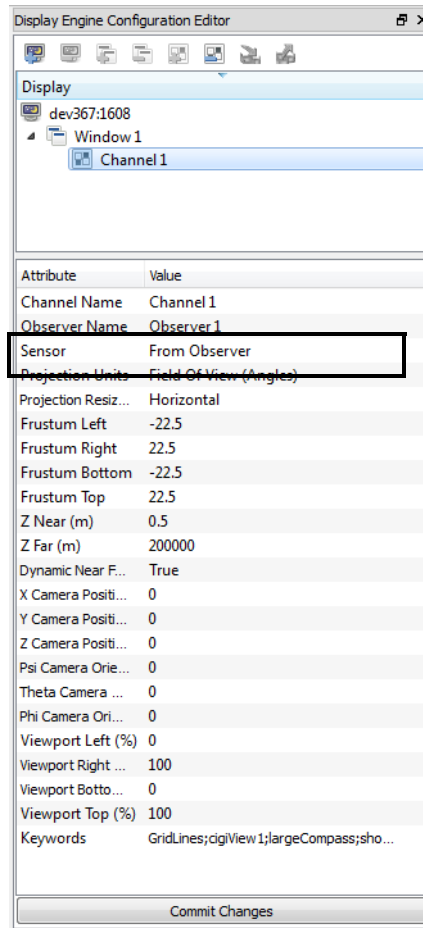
Display Engine Configuration Editor

Display

dev367:1608

Window 1

Channel 1

| Attribute | Value |
|---|---|
| Channel Name | Channel 1 |
| Observer Name | Observer 1 |
| Sensor | From Observer |
| Projection Units | Field Of View (Angles) |
| Projection Resiz... | Horizontal |
| Frustum Left | -22.5 |
| Frustum Right | 22.5 |
| Frustum Bottom | -22.5 |
| Frustum Top | 22.5 |
| Z Near (m) | 0.5 |
| Z Far (m) | 200000 |
| Dynamic Near F... | True |
| X Camera Positi... | 0 |
| Y Camera Positi... | 0 |
| Z Camera Positi... | 0 |
| Psi Camera Orie... | 0 |
| Theta Camera ... | 0 |
| Phi Camera Ori... | 0 |
| Viewport Left (%) | 0 |
| Viewport Right ... | 100 |
| Viewport Botto... | 0 |
| Viewport Top (%) | 100 |
| Keywords | GridLines;cigiView1;largeCompass;sho... |

Commit Changes